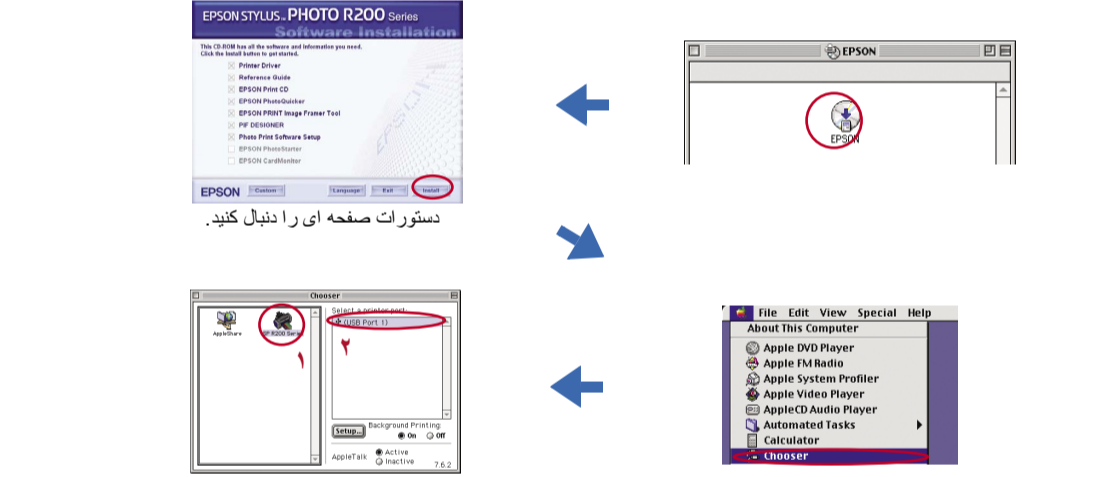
EPSON STYLUS PHOTO R200 Series
Software Installation
This CD-ROM has all the software and information you need. Click the Install button to get started.
Printer Driver
Reference Guide
EPSON Print CD
EPSON PhotoQuicker
EPSON PRINT Image Framer Tool
PIF DESIGNER
Photo Print Software Setup
EPSON PhotoStarter
EPSON CardMonitor
EPSON
Custom
Language
Exit
Install

دستورات صفحه ای را دنبال کنید.

EPSON
EPSON

Chooser
AppleShare
SP R200 Series
١
Select a printer port:
USB Port 1
٢
Setup...
Background Printing:
On
Off
AppleTalk:
Active
Inactive
7.6.2

File Edit View Special Help
About This Computer
Apple DVD Player
Apple FM Radio
Apple System Profiler
Apple Video Player
AppleCD Audio Player
Automated Tasks
Calculator
Chooser